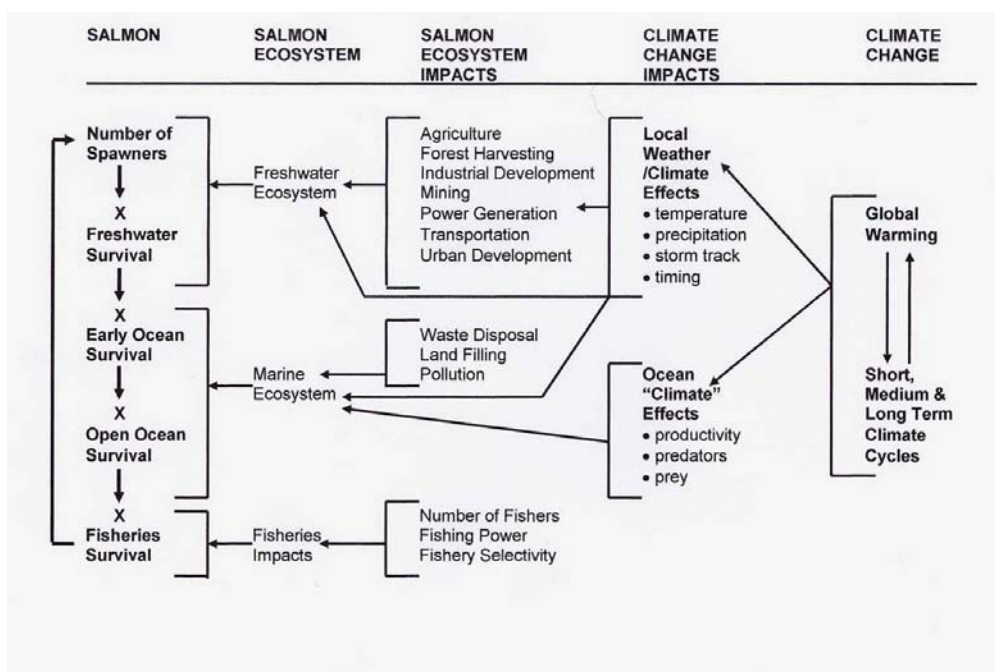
SALMON

SALMON ECOSYSTEM

SALMON ECOSYSTEM IMPACTS

CLIMATE CHANGE IMPACTS

CLIMATE CHANGE

Number of Spawners

X
Freshwater Survival

X
Early Ocean Survival

X
Open Ocean Survival

X
Fisheries Survival

Freshwater Ecosystem

Marine Ecosystem

Fisheries Impacts

Agriculture
Forest Harvesting
Industrial Development
Mining
Power Generation
Transportation
Urban Development

Waste Disposal
Land Filling
Pollution

Number of Fishers
Fishing Power
Fishery Selectivity

Local Weather /Climate Effects
• temperature
• precipitation
• storm track
• timing

Ocean "Climate" Effects
• productivity
• predators
• prey

Global Warming

Short, Medium & Long Term Climate Cycles